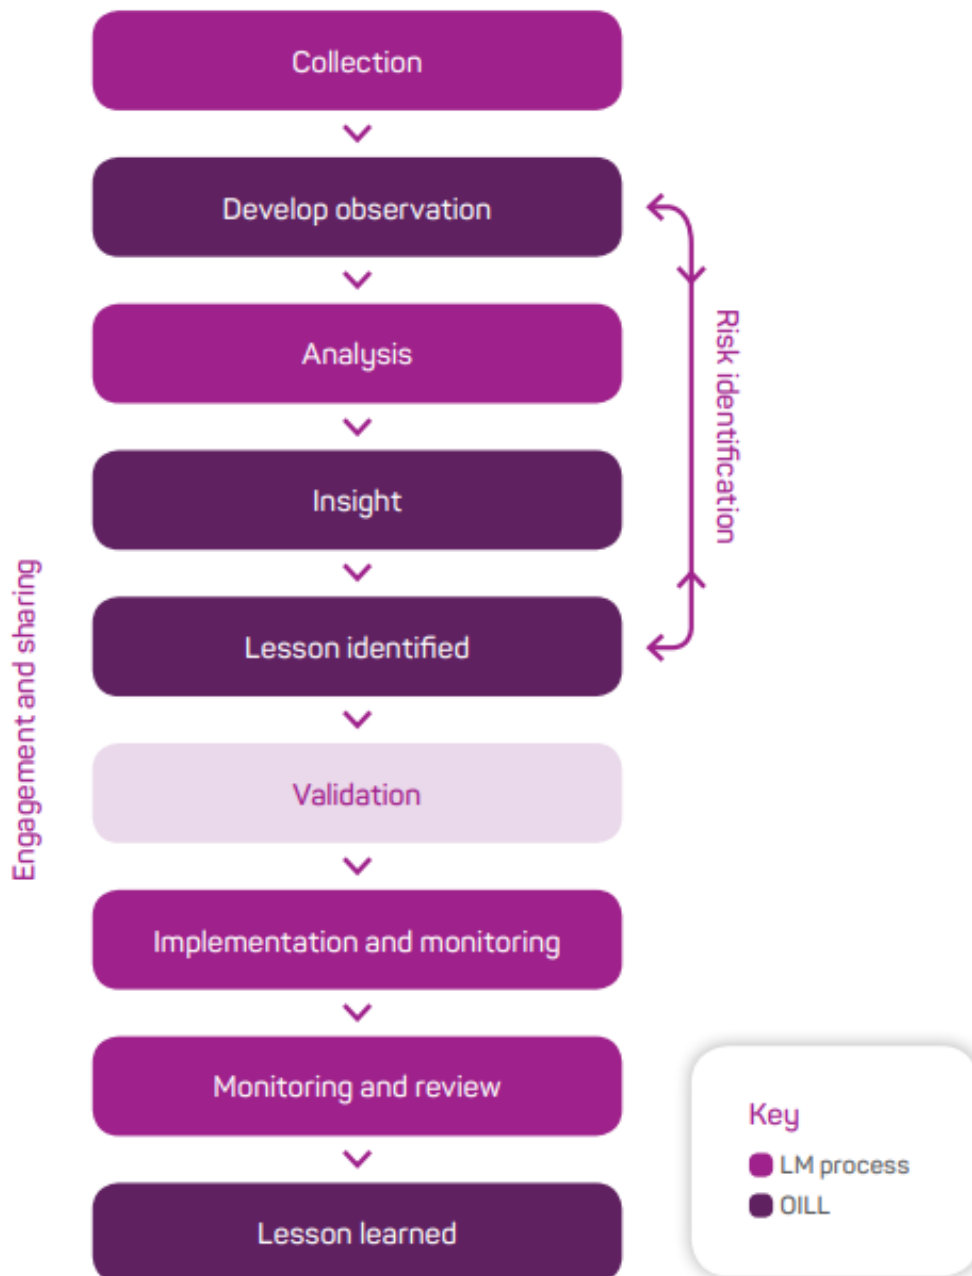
Engagement and sharing

Collection

Develop observation

Analysis

Insight

Lesson identified

Validation

Implementation and monitoring

Monitoring and review

Lesson learned

Risk identification

Key
LM process
OILL